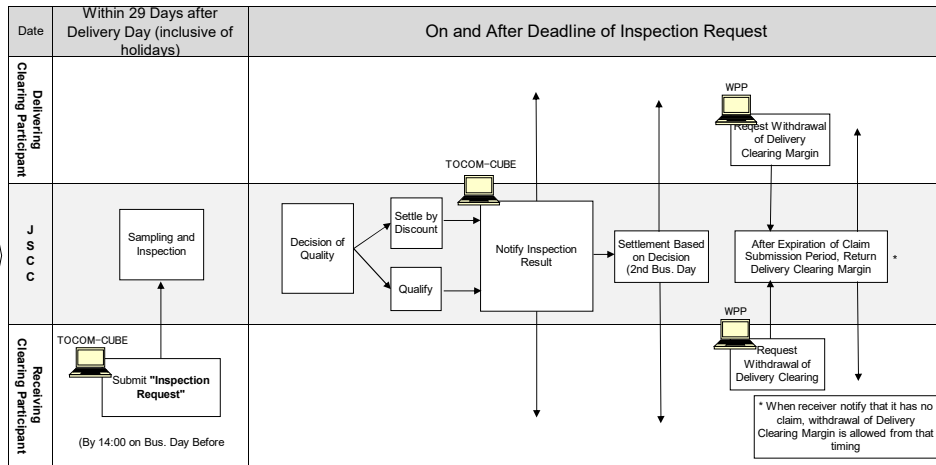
Date

Within 29 Days after Delivery Day (inclusive of holidays)

On and After Deadline of Inspection Request

Delivering Clearing Participant

WPP

Request Withdrawal of Delivery Clearing Margin

J S C C

TOCOM-CUBE

Sampling and Inspection

Decision of Quality

Settle by Discount

Qualify

Notify Inspection Result

Settlement Based on Decision (2nd Bus. Day

After Expiration of Claim Submission Period, Return Delivery Clearing Margin

*

Receiving Clearing Participant

TOCOM-CUBE

Submit "Inspection Request"

(By 14:00 on Bus. Day Before

WPP

Request Withdrawal of Delivery Clearing

* When receiver notify that it has no claim, withdrawal of Delivery Clearing Margin is allowed from that timing